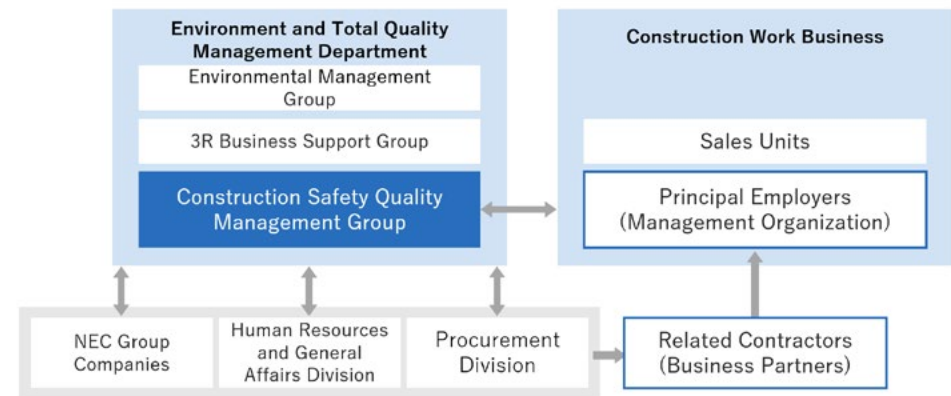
Environment and Total Quality Management Department

Environmental Management Group

3R Business Support Group

Construction Safety Quality Management Group

Construction Work Business

Sales Units

Principal Employers (Management Organization)

NEC Group Companies

Human Resources and General Affairs Division

Procurement Division

Related Contractors (Business Partners)